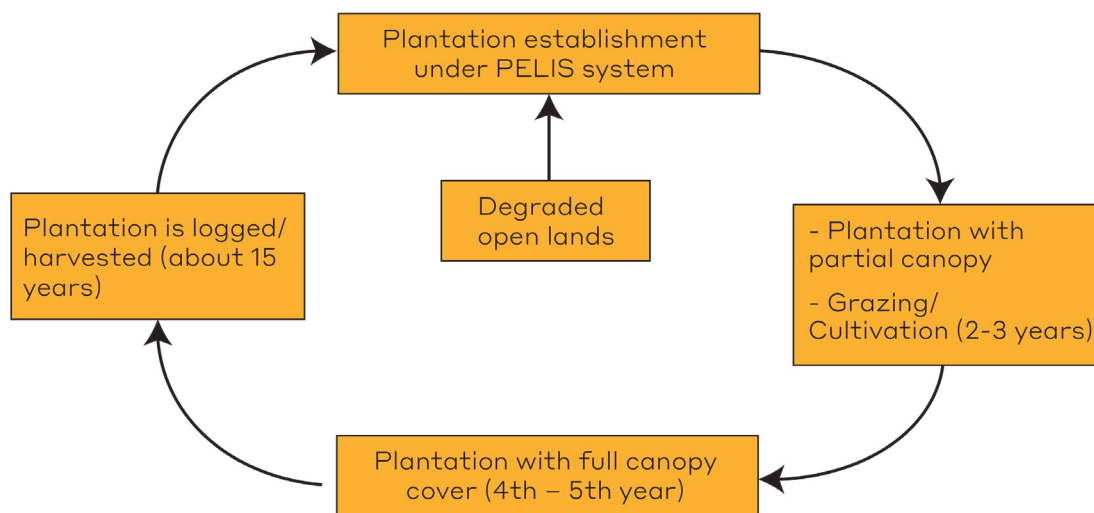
Plantation establishment under PELIS system

Degraded open lands

- Plantation with partial canopy

- Grazing/ Cultivation (2-3 years)

Plantation with full canopy cover (4th – 5th year)

Plantation is logged/ harvested (about 15 years)